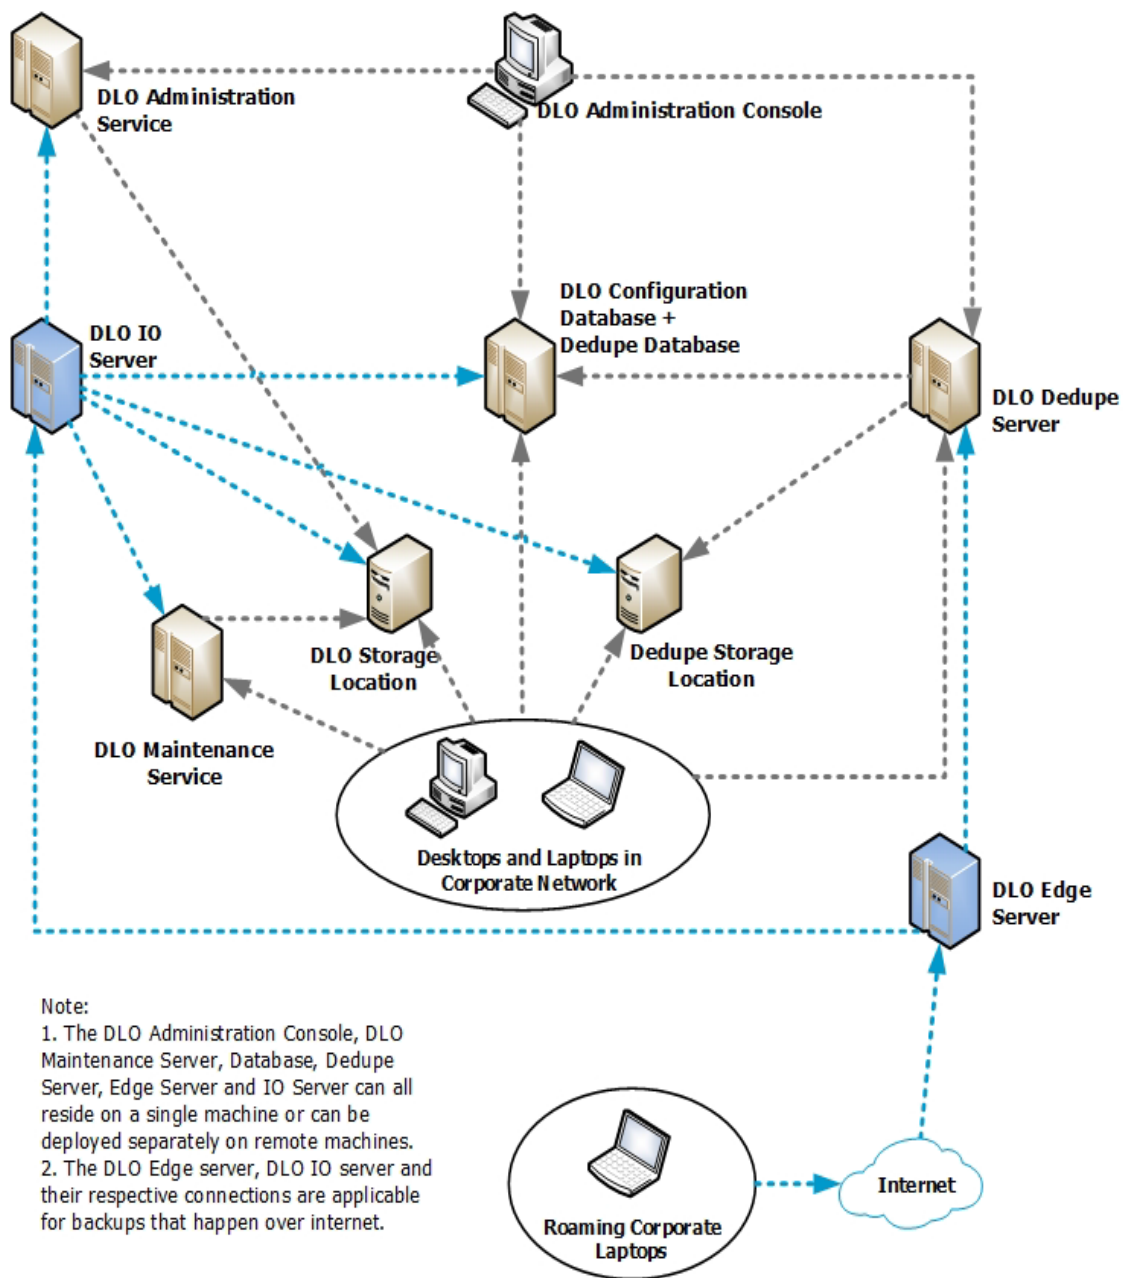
DLO Administration Service

DLO Administration Console

DLO Configuration Database + Dedupe Database

DLO IO Server

DLO Dedupe Server

DLO Storage Location

Dedupe Storage Location

DLO Maintenance Service

Desktops and Laptops in Corporate Network

DLO Edge Server

Note:
1. The DLO Administration Console, DLO Maintenance Server, Database, Dedupe Server, Edge Server and IO Server can all reside on a single machine or can be deployed separately on remote machines.
2. The DLO Edge server, DLO IO server and their respective connections are applicable for backups that happen over internet.

Internet

Roaming Corporate Laptops